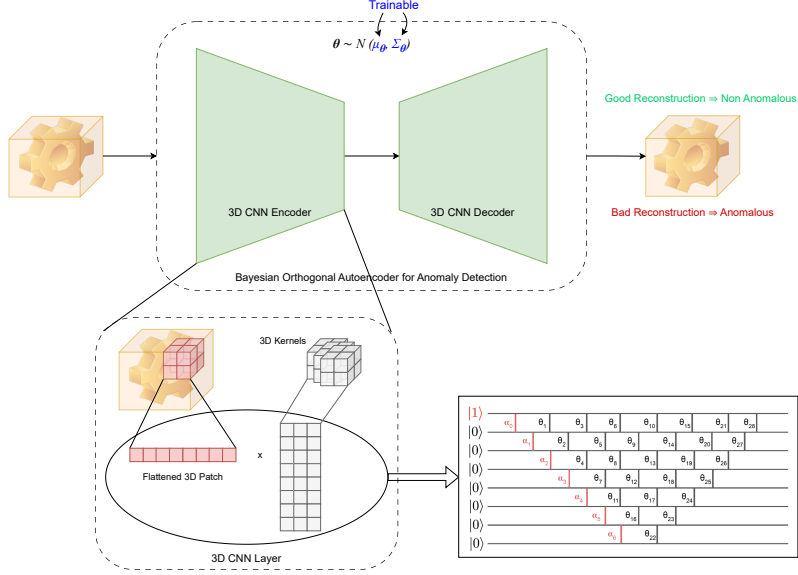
Trainable

$\boldsymbol{\theta} \sim N(\mu_{\boldsymbol{\theta}}, \Sigma_{\boldsymbol{\theta}})$

Good Reconstruction ⇒ Non Anomalous

3D CNN Encoder

3D CNN Decoder

Bad Reconstruction ⇒ Anomalous

Bayesian Orthogonal Autoencoder for Anomaly Detection

3D Kernels

x

Flattened 3D Patch

3D CNN Layer

$|1\rangle$ $\alpha_0$ $\theta_1$ $\theta_3$ $\theta_6$ $\theta_{10}$ $\theta_{15}$ $\theta_{21}$ $\theta_{28}$
$|0\rangle$ $\alpha_1$ $\theta_2$ $\theta_5$ $\theta_9$ $\theta_{14}$ $\theta_{20}$ $\theta_{27}$
$|0\rangle$ $\alpha_2$ $\theta_4$ $\theta_8$ $\theta_{13}$ $\theta_{19}$ $\theta_{26}$
$|0\rangle$ $\alpha_3$ $\theta_7$ $\theta_{12}$ $\theta_{18}$ $\theta_{25}$
$|0\rangle$ $\alpha_4$ $\theta_{11}$ $\theta_{17}$ $\theta_{24}$
$|0\rangle$ $\alpha_5$ $\theta_{16}$ $\theta_{23}$
$|0\rangle$ $\alpha_6$ $\theta_{22}$
$|0\rangle$